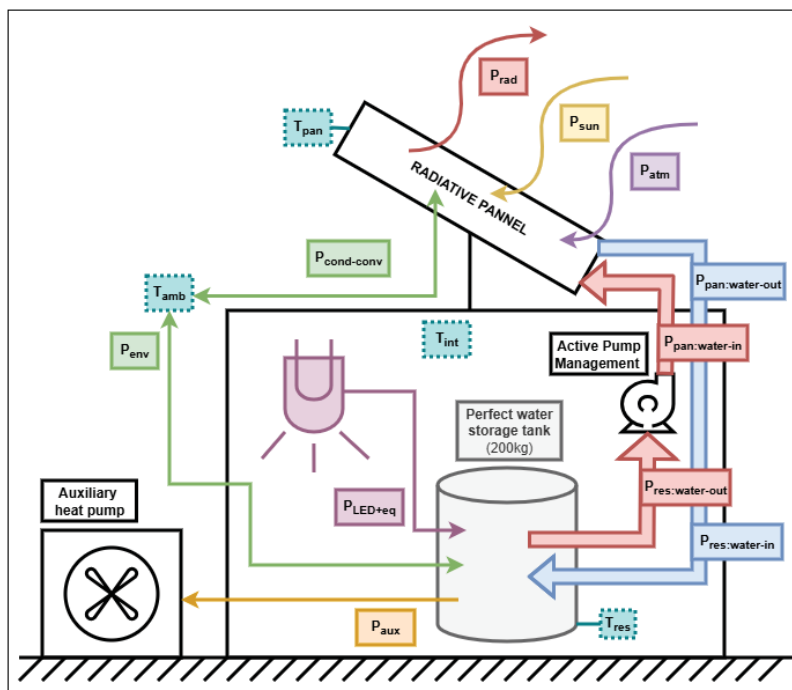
$P_{rad}$

$T_{pan}$

$P_{sun}$

$P_{atm}$

RADIATIVE PANNEL

$P_{cond\text{-}conv}$

$T_{amb}$

$P_{pan:water\text{-}out}$

$P_{env}$

$T_{int}$

Active Pump Management

$P_{pan:water\text{-}in}$

Perfect water storage tank (200kg)

Auxiliary heat pump

$P_{LED+eq}$

$P_{res:water\text{-}out}$

$P_{res:water\text{-}in}$

$P_{aux}$

$T_{res}$